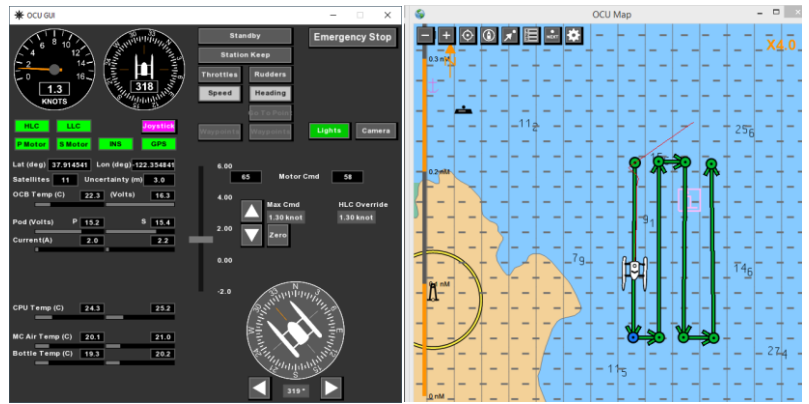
OCU GUI

KNOTS
1.3
318

Standby
Station Keep
Emergency Stop
Throttles
Rudders
Speed
Heading
Go To Point
Waypoints
Waypoints

HLC
LLC
Joystick
P Motor
S Motor
INS
GPS
Lights
Camera

Lat (deg) 37.914541 Lon (deg) -122.354841
Satellites 11 Uncertainty (m) 3.0
OCB Temp (C) 22.3 (Volts) 16.3

Pod (Volts) P 15.2 S 15.4
Current(A) 2.0 2.2

6.00
65
Motor Cmd
58
4.00
Max Cmd
HLC Override
1.30 knot
1.30 knot
2.00
Zero
0.00
-2.0

CPU Temp (C) 24.3 25.2

MC Air Temp (C) 20.1 21.0
Bottle Temp (C) 19.3 20.2

319 °

OCU Map

X4.0
0.3nM
112
256
0.2nM
91
79
146
115
274
0.0nM